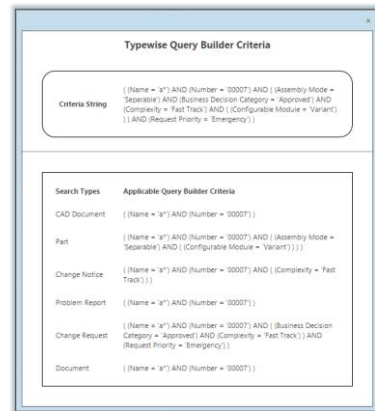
×

Typewise Query Builder Criteria

Criteria String ( ( Name = 'a*' ) AND ( Number = '00007' ) AND ( ( Assembly Mode = 'Separable' ) AND ( Business Decision Category = 'Approved' ) AND ( Complexity = 'Fast Track' ) AND ( ( Configurable Module = 'Variant' ) ) ) AND ( Request Priority = 'Emergency' ) )

| Search Types | Applicable Query Builder Criteria |
|---|---|
| CAD Document | ( ( Name = 'a*' ) AND ( Number = '00007' ) ) |
| Part | ( ( Name = 'a*' ) AND ( Number = '00007' ) AND ( ( Assembly Mode = 'Separable' ) AND ( Configurable Module = 'Variant' ) ) ) ) |
| Change Notice | ( ( Name = 'a*' ) AND ( Number = '00007' ) AND ( ( Complexity = 'Fast Track' ) ) ) |
| Problem Report | ( ( Name = 'a*' ) AND ( Number = '00007' ) ) |
| Change Request | ( ( Name = 'a*' ) AND ( Number = '00007' ) AND ( ( Business Decision Category = 'Approved' ) AND ( Complexity = 'Fast Track' ) ) AND ( Request Priority = 'Emergency' ) ) |
| Document | ( ( Name = 'a*' ) AND ( Number = '00007' ) ) |